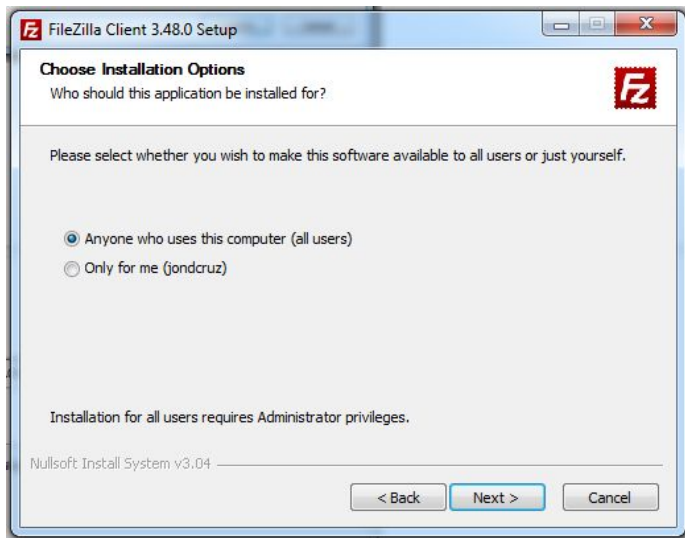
FileZilla Client 3.48.0 Setup

Choose Installation Options
Who should this application be installed for?

Please select whether you wish to make this software available to all users or just yourself.

Anyone who uses this computer (all users)
Only for me (jondcruz)

Installation for all users requires Administrator privileges.

Nullsoft Install System v3.04

< Back
Next >
Cancel